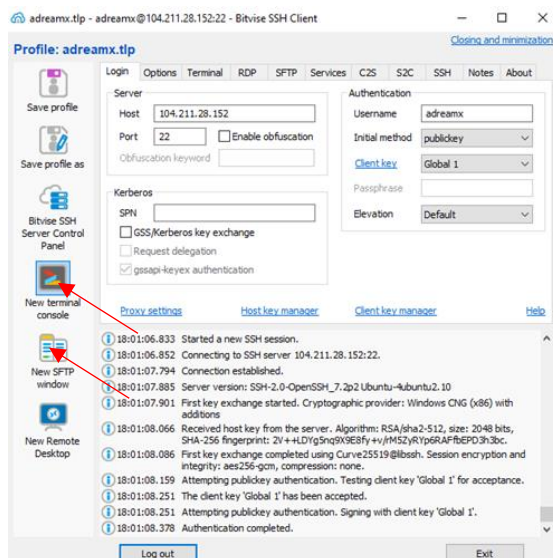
adreamx.tlp - adreamx@104.211.28.152:22 - Bitvise SSH Client

Profile: adreamx.tlp

Closing and minimization

Save profile

Save profile as

Bitvise SSH Server Control Panel

New terminal console

New SFTP window

New Remote Desktop

Login | Options | Terminal | RDP | SFTP | Services | C2S | S2C | SSH | Notes | About

Server

Host 104.211.28.152

Port 22 Enable obfuscation

Obfuscation keyword

Kerberos

SPN

GSS/Kerberos key exchange

Request delegation

gssapi-keyex authentication

Authentication

Username adreamx

Initial method publickey

Client key Global 1

Passphrase

Elevation Default

Proxy settings Host key manager Client key manager Help

18:01:06.833 Started a new SSH session.
18:01:06.852 Connecting to SSH server 104.211.28.152:22.
18:01:07.794 Connection established.
18:01:07.885 Server version: SSH-2.0-OpenSSH_7.2p2 Ubuntu-4ubuntu2.10
18:01:07.901 First key exchange started. Cryptographic provider: Windows CNG (x86) with additions
18:01:08.066 Received host key from the server. Algorithm: RSA/sha2-512, size: 2048 bits, SHA-256 fingerprint: 2V++LDYg5nq9X9E8fy+v/rM5ZyRYp6RAFfbEPD3h3bc.
18:01:08.086 First key exchange completed using Curve25519@libssh. Session encryption and integrity: aes256-gcm, compression: none.
18:01:08.159 Attempting publickey authentication. Testing client key 'Global 1' for acceptance.
18:01:08.251 The client key 'Global 1' has been accepted.
18:01:08.251 Attempting publickey authentication. Signing with client key 'Global 1'.
18:01:08.378 Authentication completed.

Log out

Exit